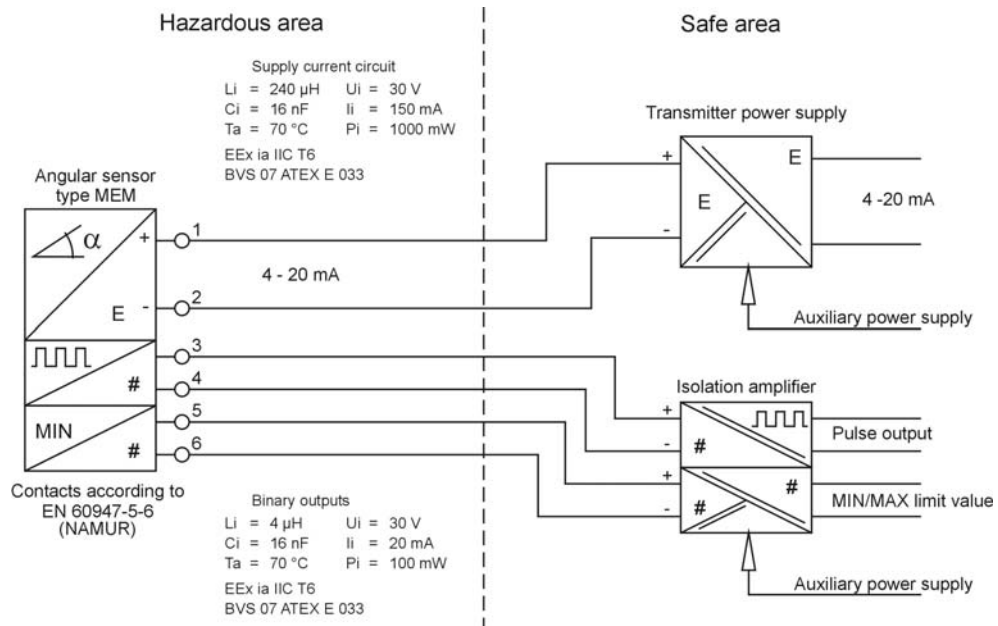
Hazardous area

Safe area

Supply current circuit
Li = 240 µH  Ui = 30 V
Ci = 16 nF  Ii = 150 mA
Ta = 70 °C  Pi = 1000 mW

EEx ia IIC T6
BVS 07 ATEX E 033

Angular sensor
type MEM

α
+
E
-
1
2
4 - 20 mA
3
#
4
MIN
5
#
6

Contacts according to
EN 60947-5-6
(NAMUR)

Binary outputs
Li = 4 µH  Ui = 30 V
Ci = 16 nF  Ii = 20 mA
Ta = 70 °C  Pi = 100 mW

EEx ia IIC T6
BVS 07 ATEX E 033

Transmitter power supply
+
-
E
E
4 -20 mA
Auxiliary power supply

Isolation amplifier
+
-
#
Pulse output
+
-
#
#
MIN/MAX limit value
Auxiliary power supply